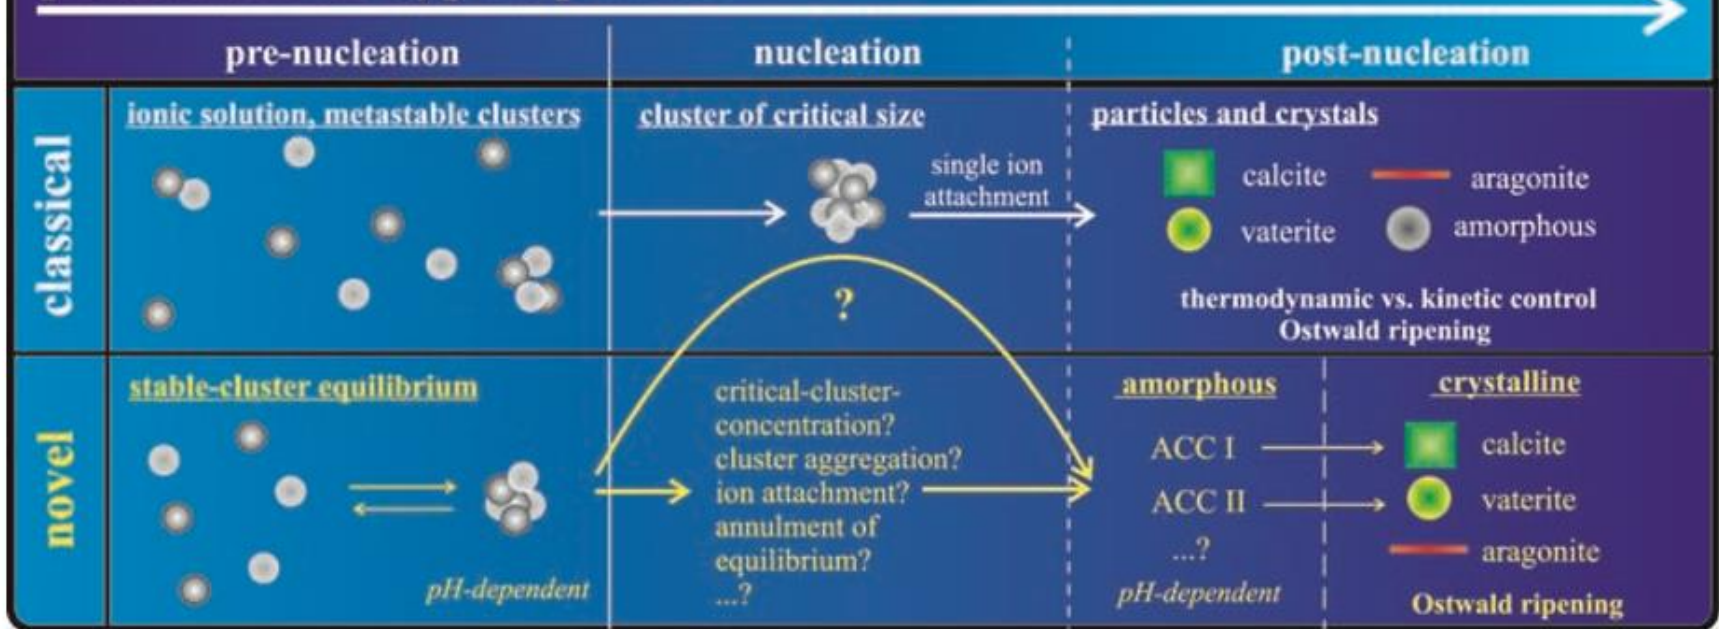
pre-nucleation

nucleation

post-nucleation

classical

ionic solution, metastable clusters

cluster of critical size

single ion attachment

particles and crystals

calcite

aragonite

vaterite

amorphous

thermodynamic vs. kinetic control
Ostwald ripening

?

novel

stable-cluster equilibrium

pH-dependent

critical-cluster-concentration?
cluster aggregation?
ion attachment?
annulment of equilibrium?
...?

amorphous

ACC I

ACC II

...?

pH-dependent

crystalline

calcite

vaterite

aragonite

Ostwald ripening